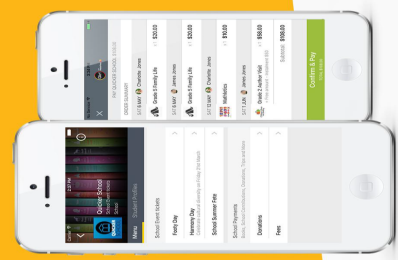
PAY QUICKER SCHOOL: $108.00

ORDER SUMMARY

Charlotte Jones

$20.00

Grade 5 Family Life

James Jones

$20.00

Grade 5 Family Life

Charlotte Jones

$10.00

Mathletics

James Jones

$58.00

Grade 2 Author Visit

Subtotal: $108.00

Confirm & Pay

Quicker School

School

Menu

Student Profiles

School Event Tickets

Family Day

Harmony Day

Celebrate cultural diversity on Friday. Visit booth

School Summer Fete

School Payments

Books, School Contributions, Donations, Trips and More

Donations

Fees